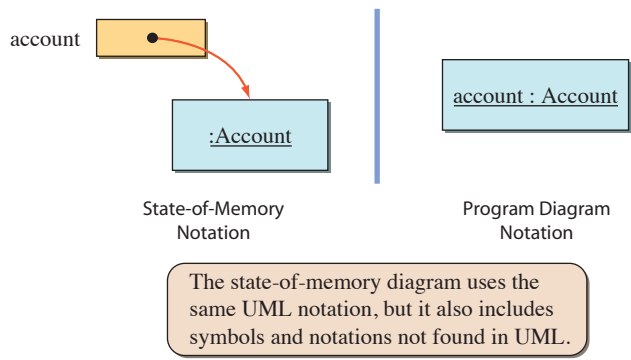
account

:Account

account : Account

State-of-Memory Notation

Program Diagram Notation

The state-of-memory diagram uses the same UML notation, but it also includes symbols and notations not found in UML.